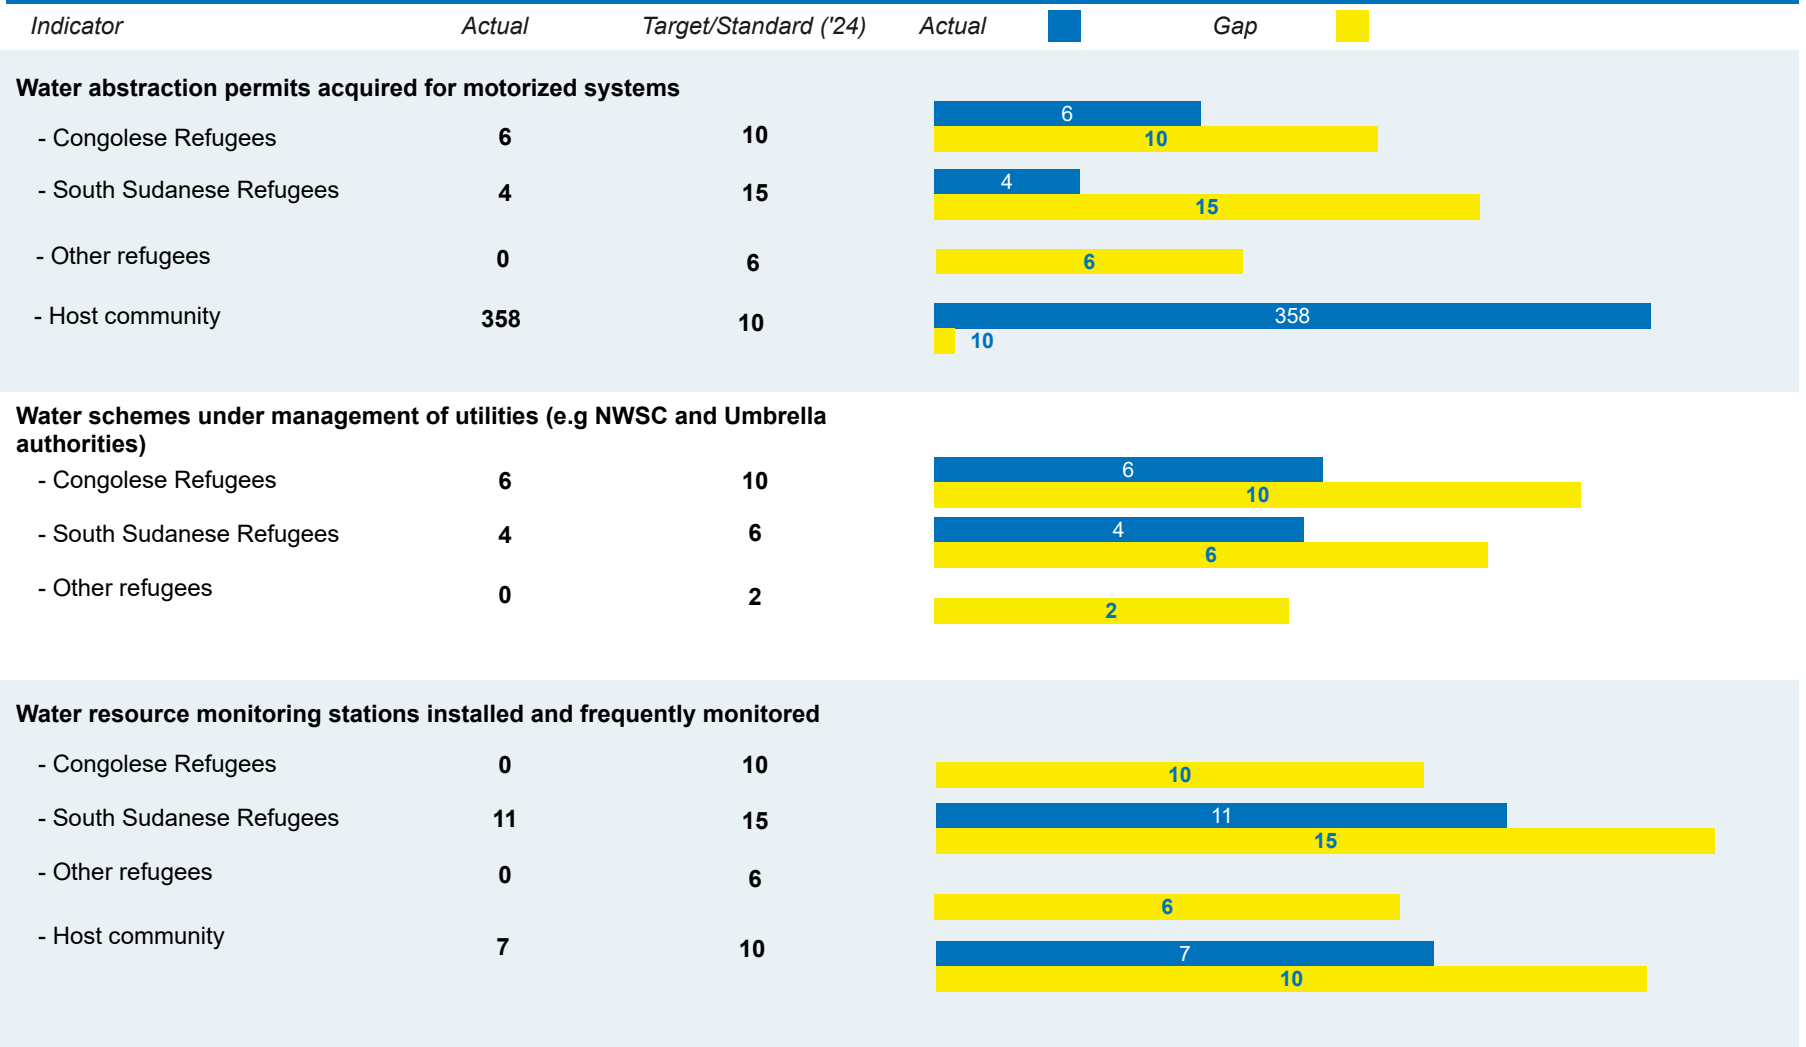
Indicator Actual Target/Standard ('24) Actual Gap

Water abstraction permits acquired for motorized systems

| | Actual | Target/Standard ('24) | Actual | Gap |
|---|---|---|---|---|
| - Congolese Refugees | 6 | 10 | 6 | 10 |
| - South Sudanese Refugees | 4 | 15 | 4 | 15 |
| - Other refugees | 0 | 6 | | 6 |
| - Host community | 358 | 10 | 358 | 10 |

Water schemes under management of utilities (e.g NWSC and Umbrella authorities)

| | Actual | Target/Standard ('24) | Actual | Gap |
|---|---|---|---|---|
| - Congolese Refugees | 6 | 10 | 6 | 10 |
| - South Sudanese Refugees | 4 | 6 | 4 | 6 |
| - Other refugees | 0 | 2 | | 2 |

Water resource monitoring stations installed and frequently monitored

| | Actual | Target/Standard ('24) | Actual | Gap |
|---|---|---|---|---|
| - Congolese Refugees | 0 | 10 | | 10 |
| - South Sudanese Refugees | 11 | 15 | 11 | 15 |
| - Other refugees | 0 | 6 | | 6 |
| - Host community | 7 | 10 | 7 | 10 |